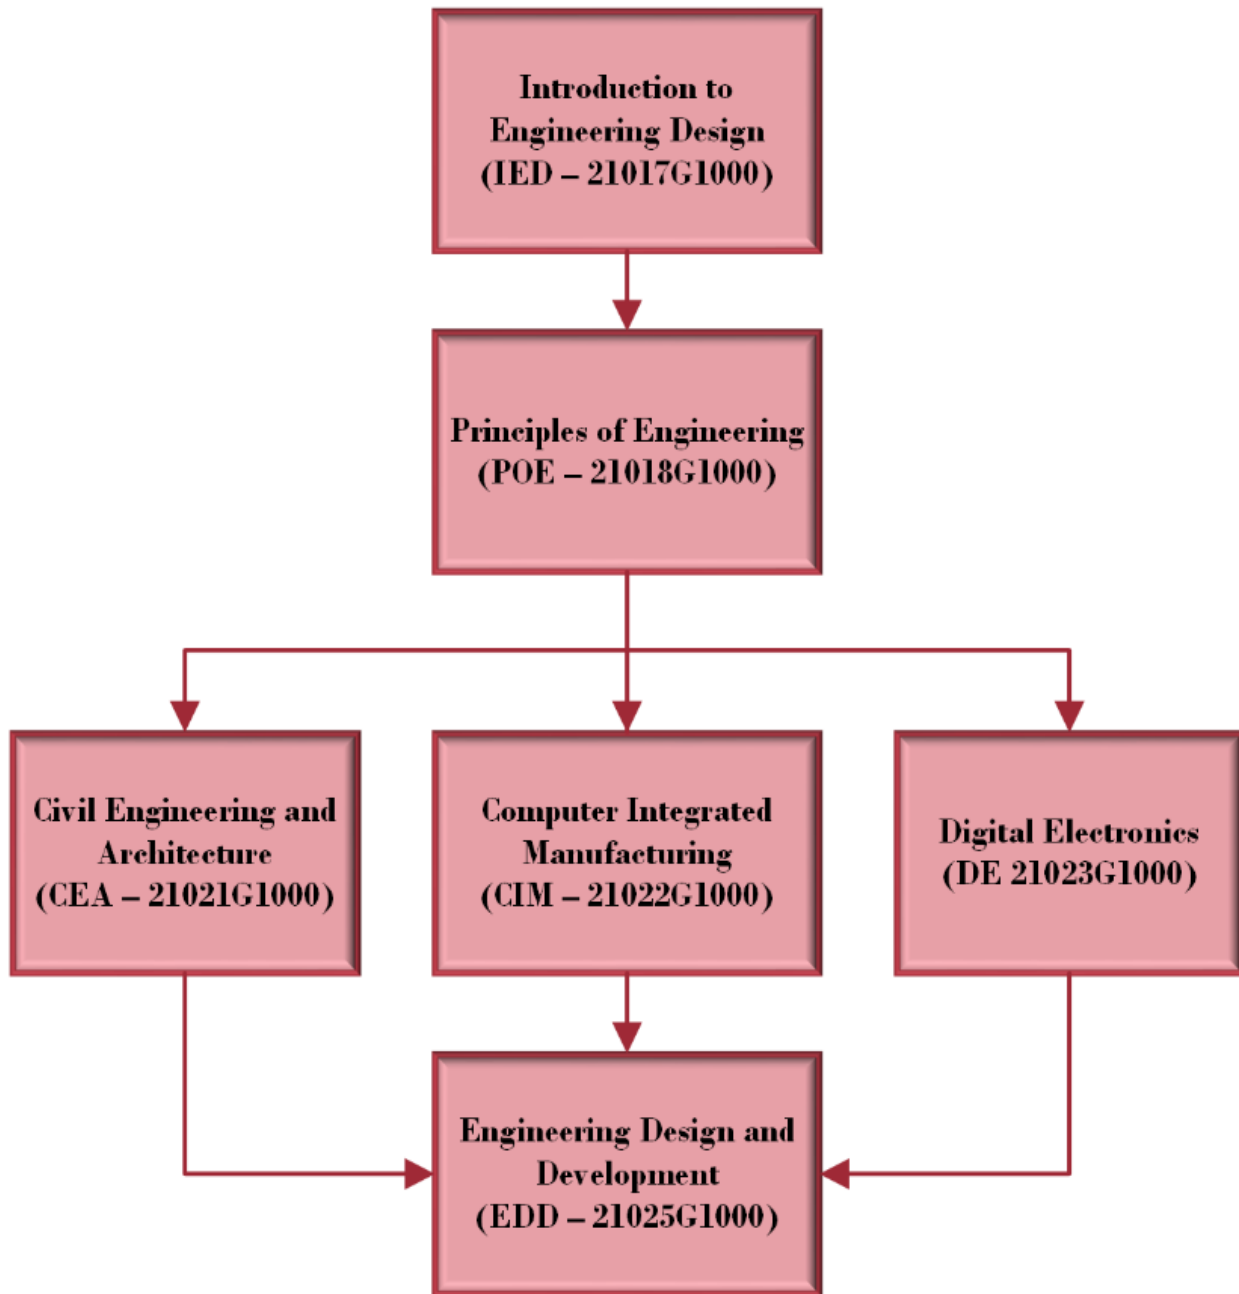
Introduction to Engineering Design (IED – 21017G1000)

Principles of Engineering (POE – 21018G1000)

Civil Engineering and Architecture (CEA – 21021G1000)

Computer Integrated Manufacturing (CIM – 21022G1000)

Digital Electronics (DE 21023G1000)

Engineering Design and Development (EDD – 21025G1000)